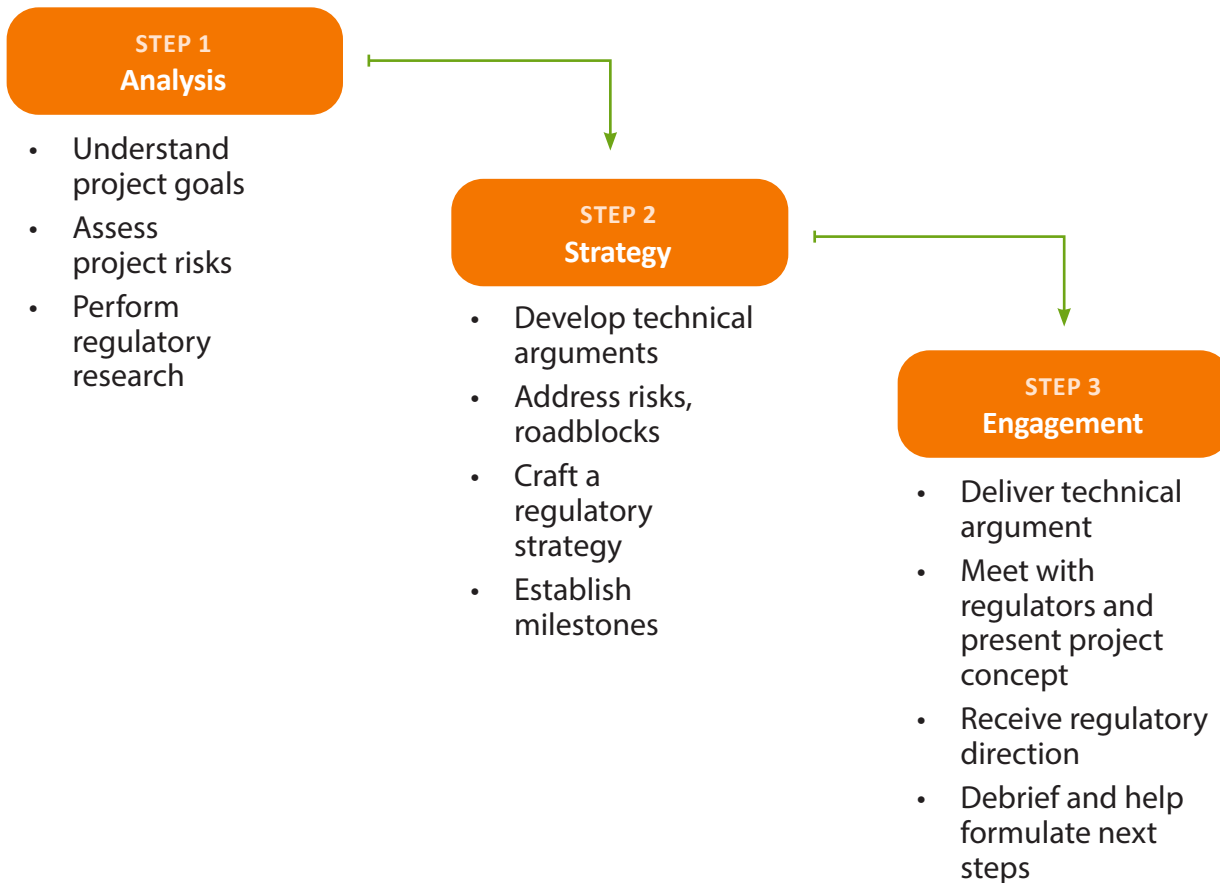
STEP 1
Analysis

- Understand project goals
- Assess project risks
- Perform regulatory research

STEP 2
Strategy

- Develop technical arguments
- Address risks, roadblocks
- Craft a regulatory strategy
- Establish milestones

STEP 3
Engagement

- Deliver technical argument
- Meet with regulators and present project concept
- Receive regulatory direction
- Debrief and help formulate next steps